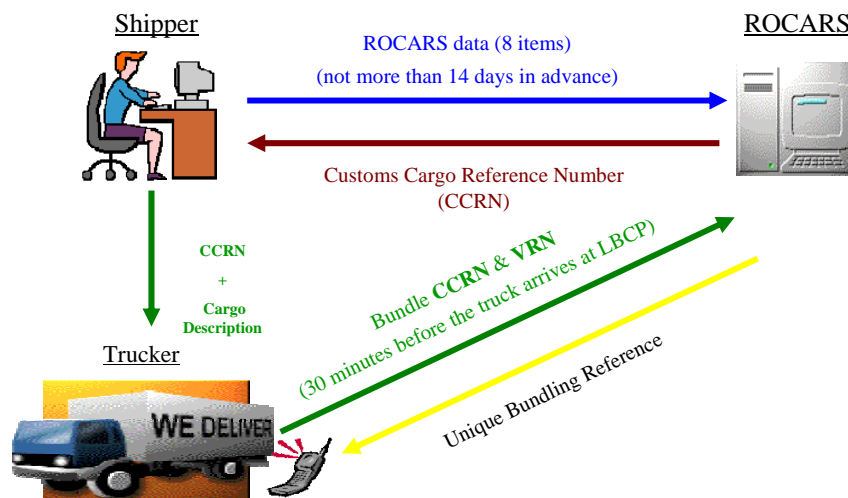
Shipper

ROCARS

ROCARS data (8 items)
(not more than 14 days in advance)

Customs Cargo Reference Number
(CCRN)

CCRN
+
Cargo
Description

Bundle CCRN & VRN
(30 minutes before the truck arrives at LBCP)

Unique Bundling Reference

Trucker

WE DELIVER